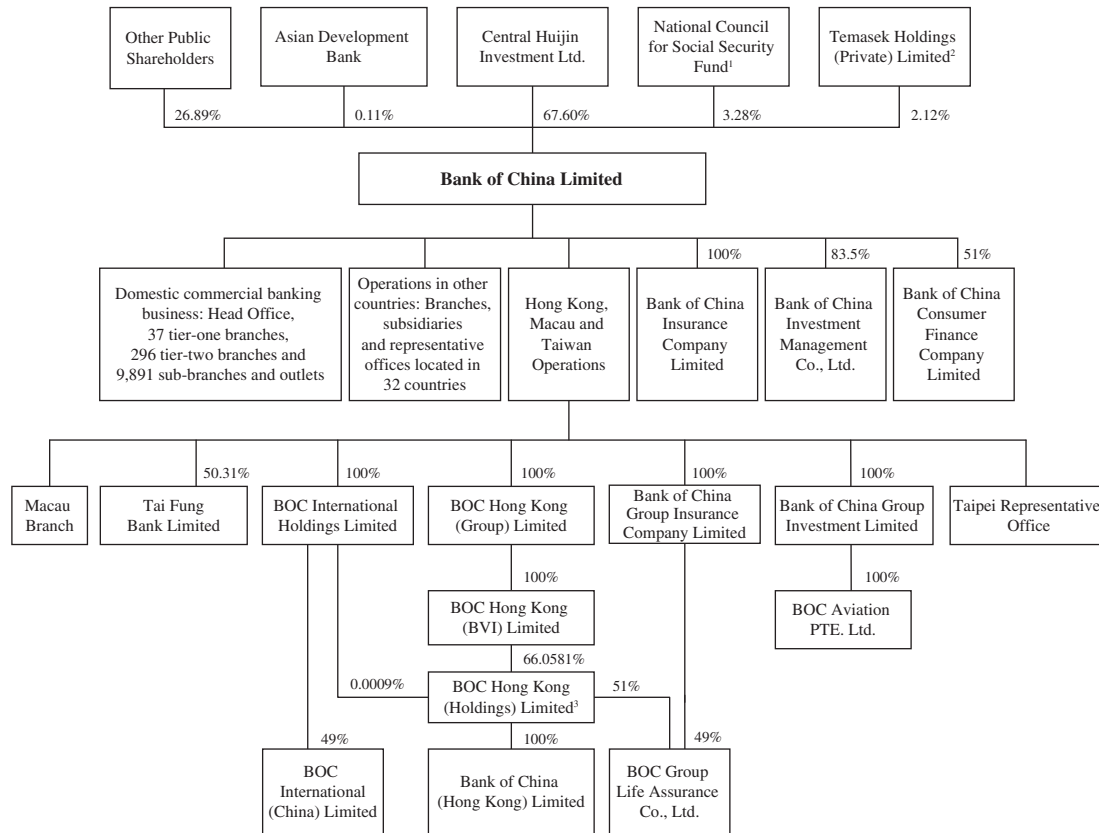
Other Public Shareholders

Asian Development Bank

Central Huijin Investment Ltd.

National Council for Social Security Fund$^1$

Temasek Holdings (Private) Limited$^2$

26.89%

0.11%

67.60%

3.28%

2.12%

Bank of China Limited

Domestic commercial banking business: Head Office, 37 tier-one branches, 296 tier-two branches and 9,891 sub-branches and outlets

Operations in other countries: Branches, subsidiaries and representative offices located in 32 countries

Hong Kong, Macau and Taiwan Operations

100%

Bank of China Insurance Company Limited

83.5%

Bank of China Investment Management Co., Ltd.

51%

Bank of China Consumer Finance Company Limited

Macau Branch

50.31%

Tai Fung Bank Limited

100%

BOC International Holdings Limited

100%

BOC Hong Kong (Group) Limited

100%

Bank of China Group Insurance Company Limited

100%

Bank of China Group Investment Limited

Taipei Representative Office

100%

BOC Hong Kong (BVI) Limited

100%

BOC Aviation PTE. Ltd.

66.0581%

0.0009%

BOC Hong Kong (Holdings) Limited$^3$

51%

49%

100%

49%

BOC International (China) Limited

Bank of China (Hong Kong) Limited

BOC Group Life Assurance Co., Ltd.